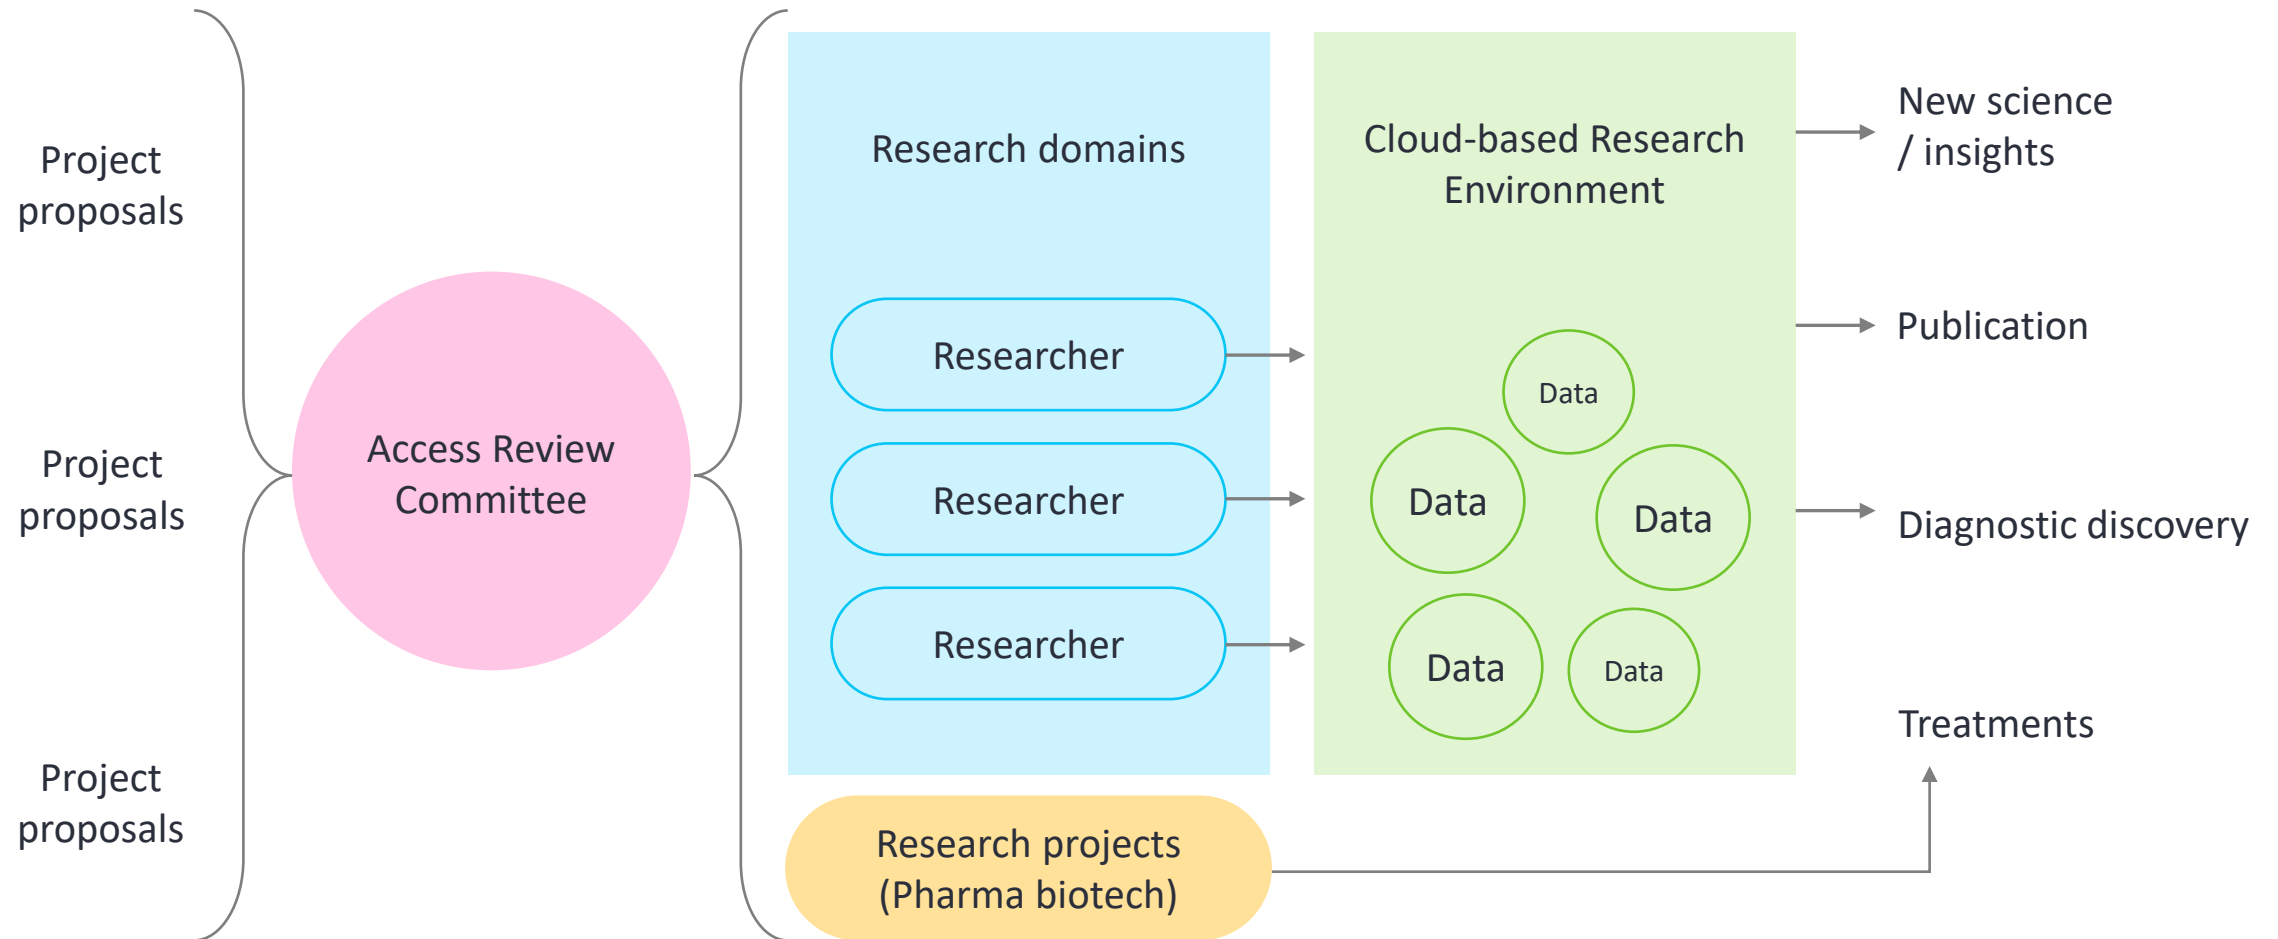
Project proposals

Project proposals

Project proposals

Access Review Committee

Research domains

Researcher

Researcher

Researcher

Cloud-based Research Environment

Data

Data

Data

Data

Data

Research projects (Pharma biotech)

New science / insights

Publication

Diagnostic discovery

Treatments